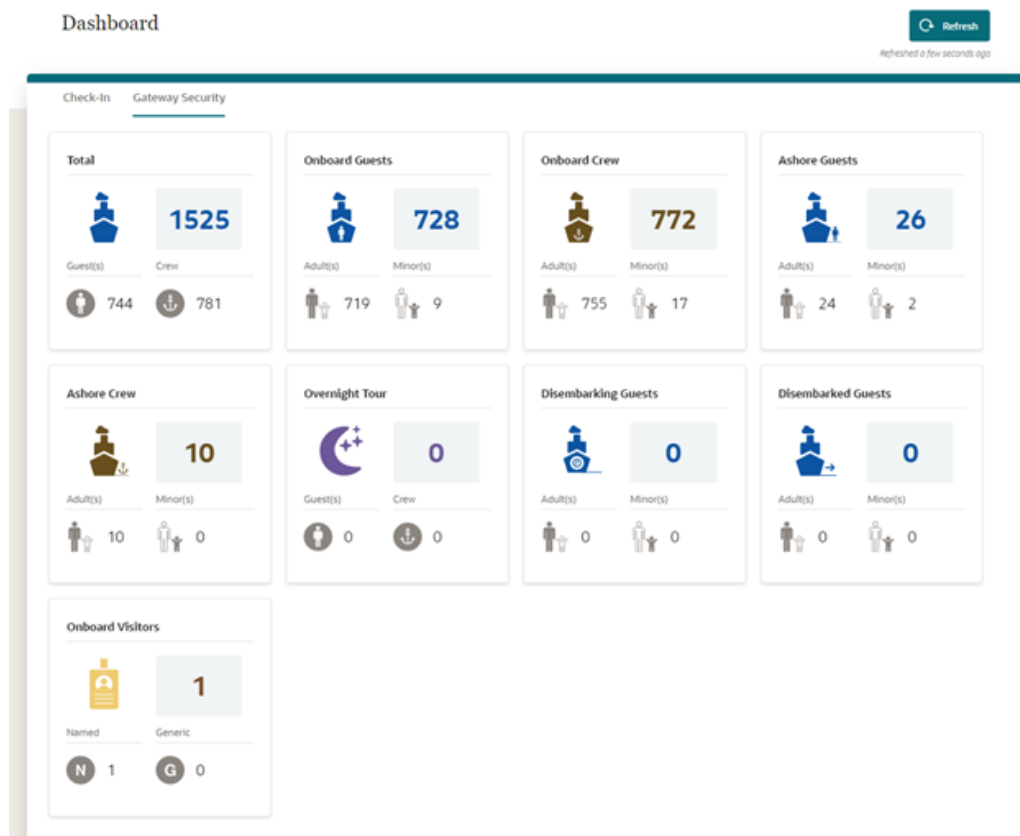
Dashboard

Refresh

Refreshed a few seconds ago

Check-In Gateway Security

Total
1525
Guest(s) Crew
744 781

Onboard Guests
728
Adult(s) Minor(s)
719 9

Onboard Crew
772
Adult(s) Minor(s)
755 17

Ashore Guests
26
Adult(s) Minor(s)
24 2

Ashore Crew
10
Adult(s) Minor(s)
10 0

Overnight Tour
0
Guest(s) Crew
0 0

Disembarking Guests
0
Adult(s) Minor(s)
0 0

Disembarked Guests
0
Adult(s) Minor(s)
0 0

Onboard Visitors
1
Named Generic
N 1 G 0